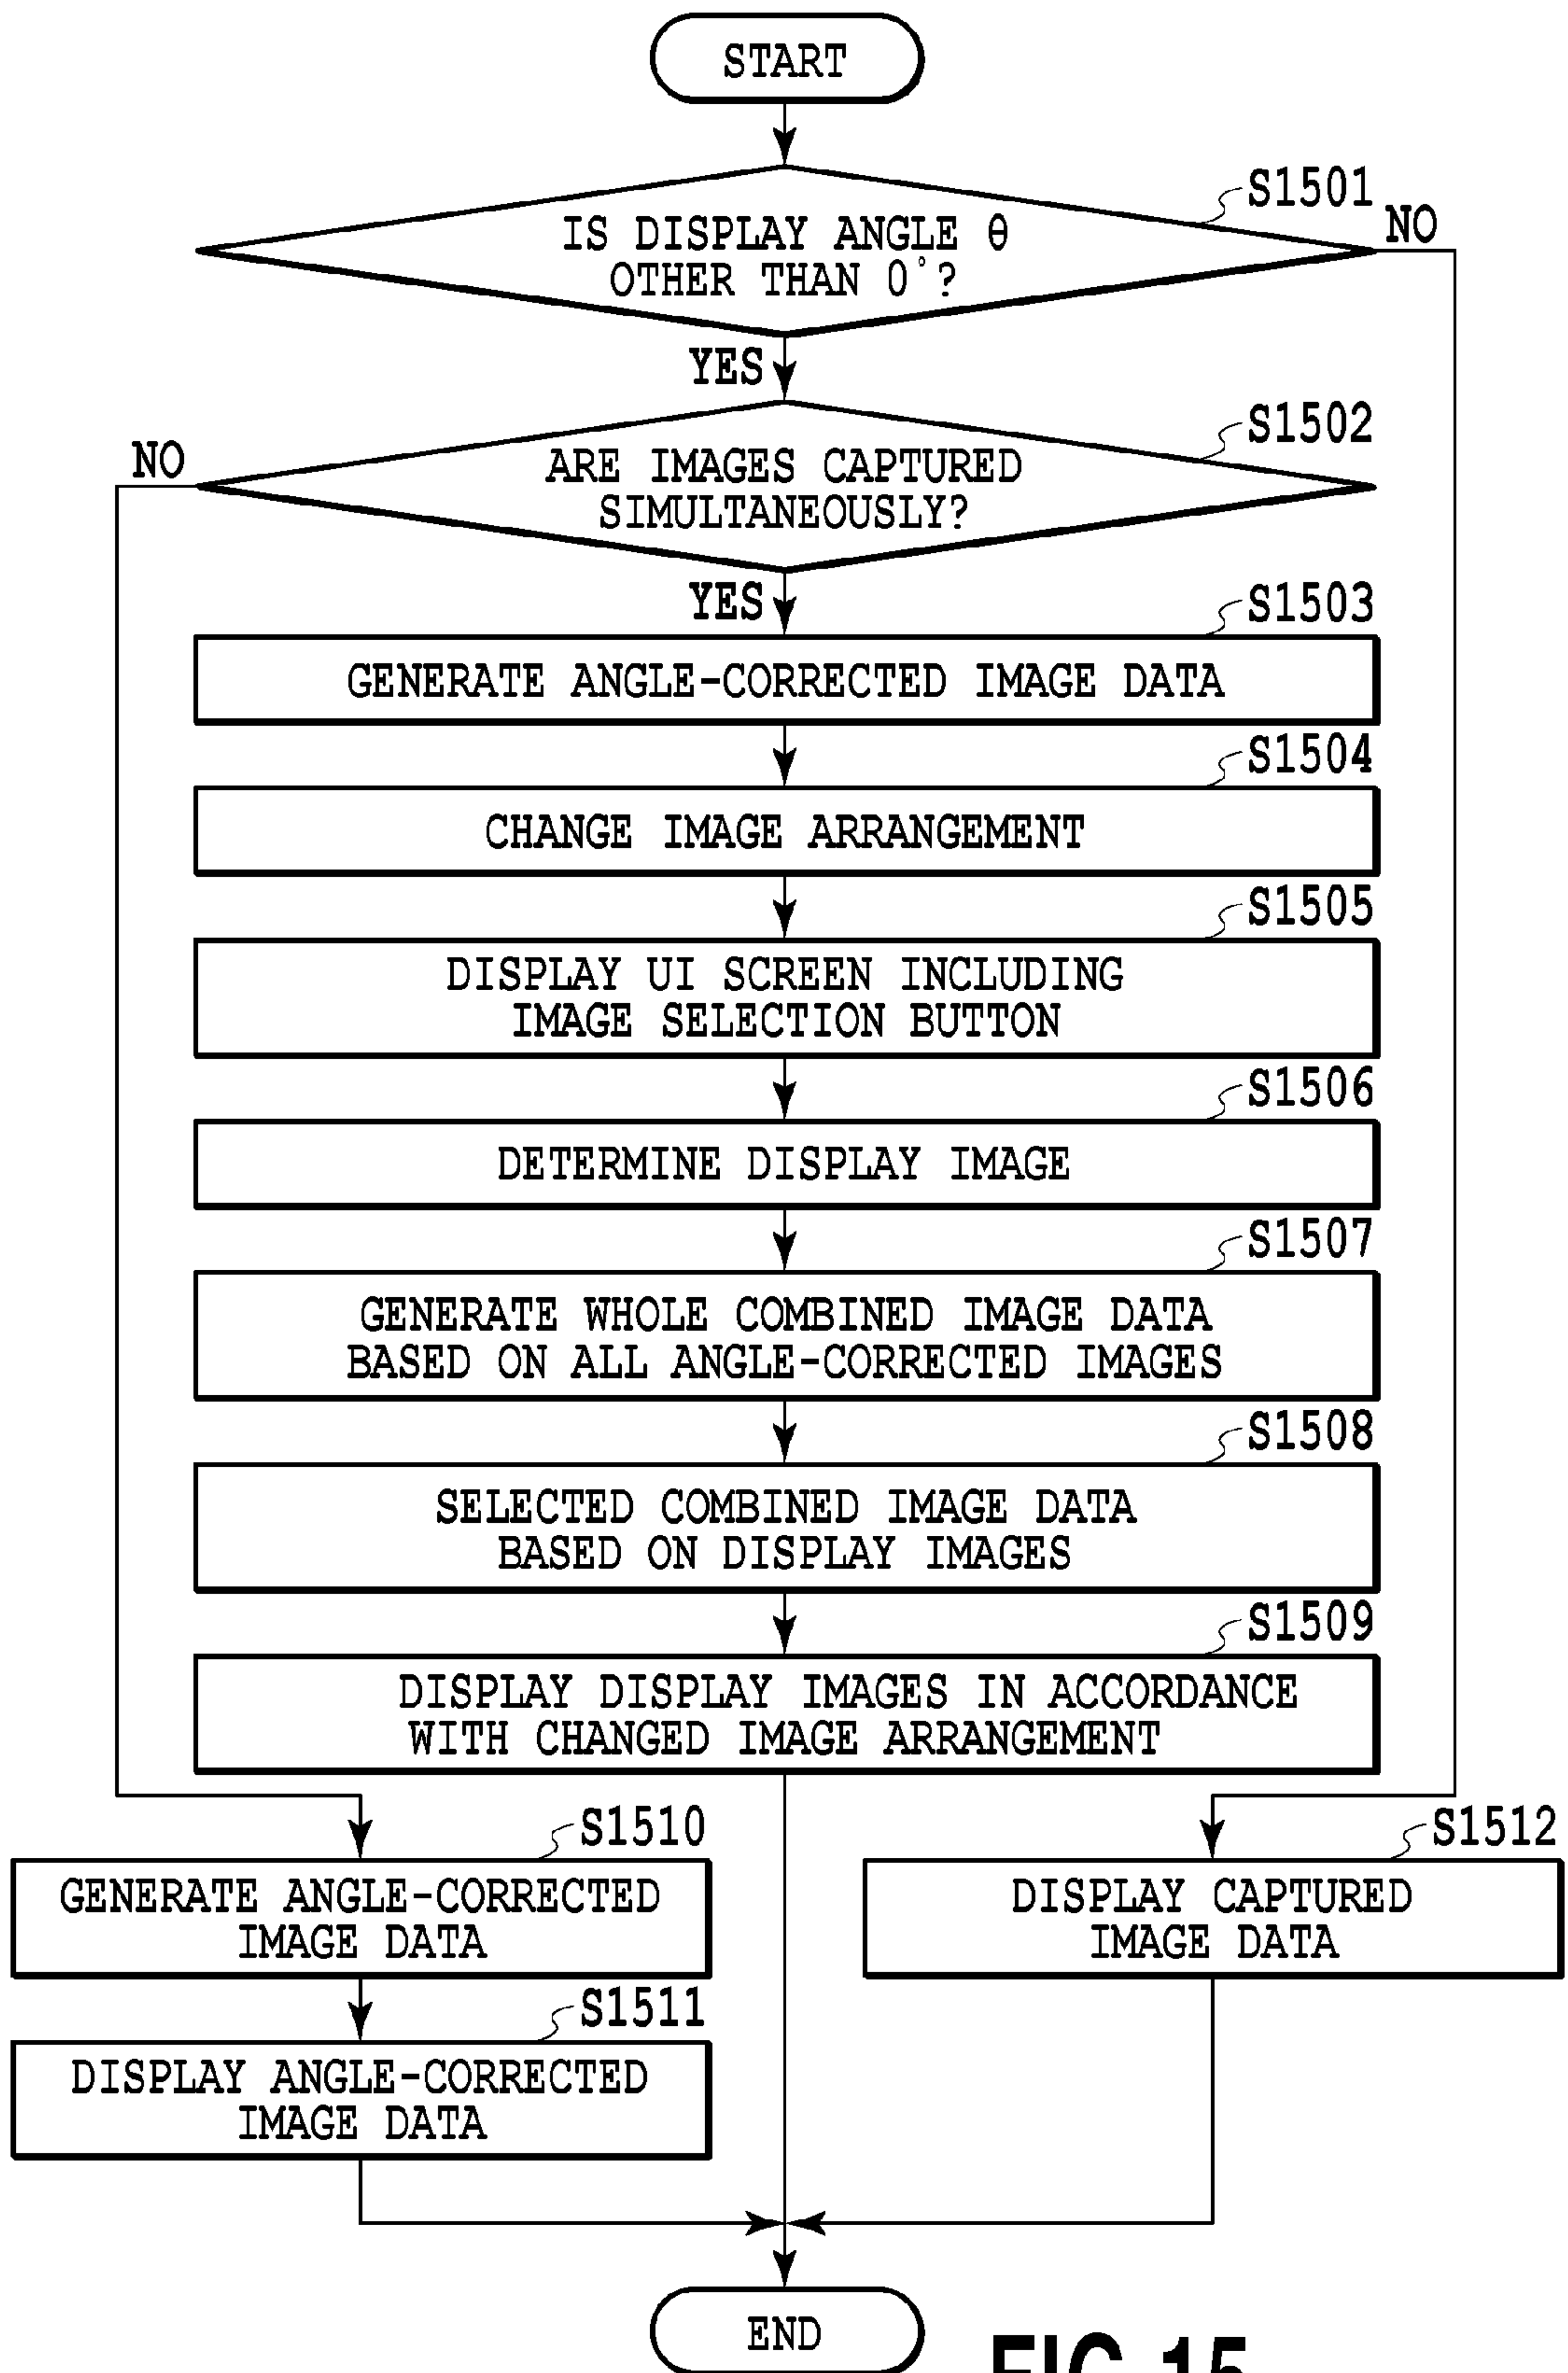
START

S1501

IS DISPLAY ANGLE $\theta$ OTHER THAN $0^\circ$?

NO

YES

S1502

NO

ARE IMAGES CAPTURED SIMULTANEOUSLY?

YES

S1503

GENERATE ANGLE-CORRECTED IMAGE DATA

S1504

CHANGE IMAGE ARRANGEMENT

S1505

DISPLAY UI SCREEN INCLUDING IMAGE SELECTION BUTTON

S1506

DETERMINE DISPLAY IMAGE

S1507

GENERATE WHOLE COMBINED IMAGE DATA BASED ON ALL ANGLE-CORRECTED IMAGES

S1508

SELECTED COMBINED IMAGE DATA BASED ON DISPLAY IMAGES

S1509

DISPLAY DISPLAY IMAGES IN ACCORDANCE WITH CHANGED IMAGE ARRANGEMENT

S1510

GENERATE ANGLE-CORRECTED IMAGE DATA

S1511

DISPLAY ANGLE-CORRECTED IMAGE DATA

S1512

DISPLAY CAPTURED IMAGE DATA

END

FIG.15